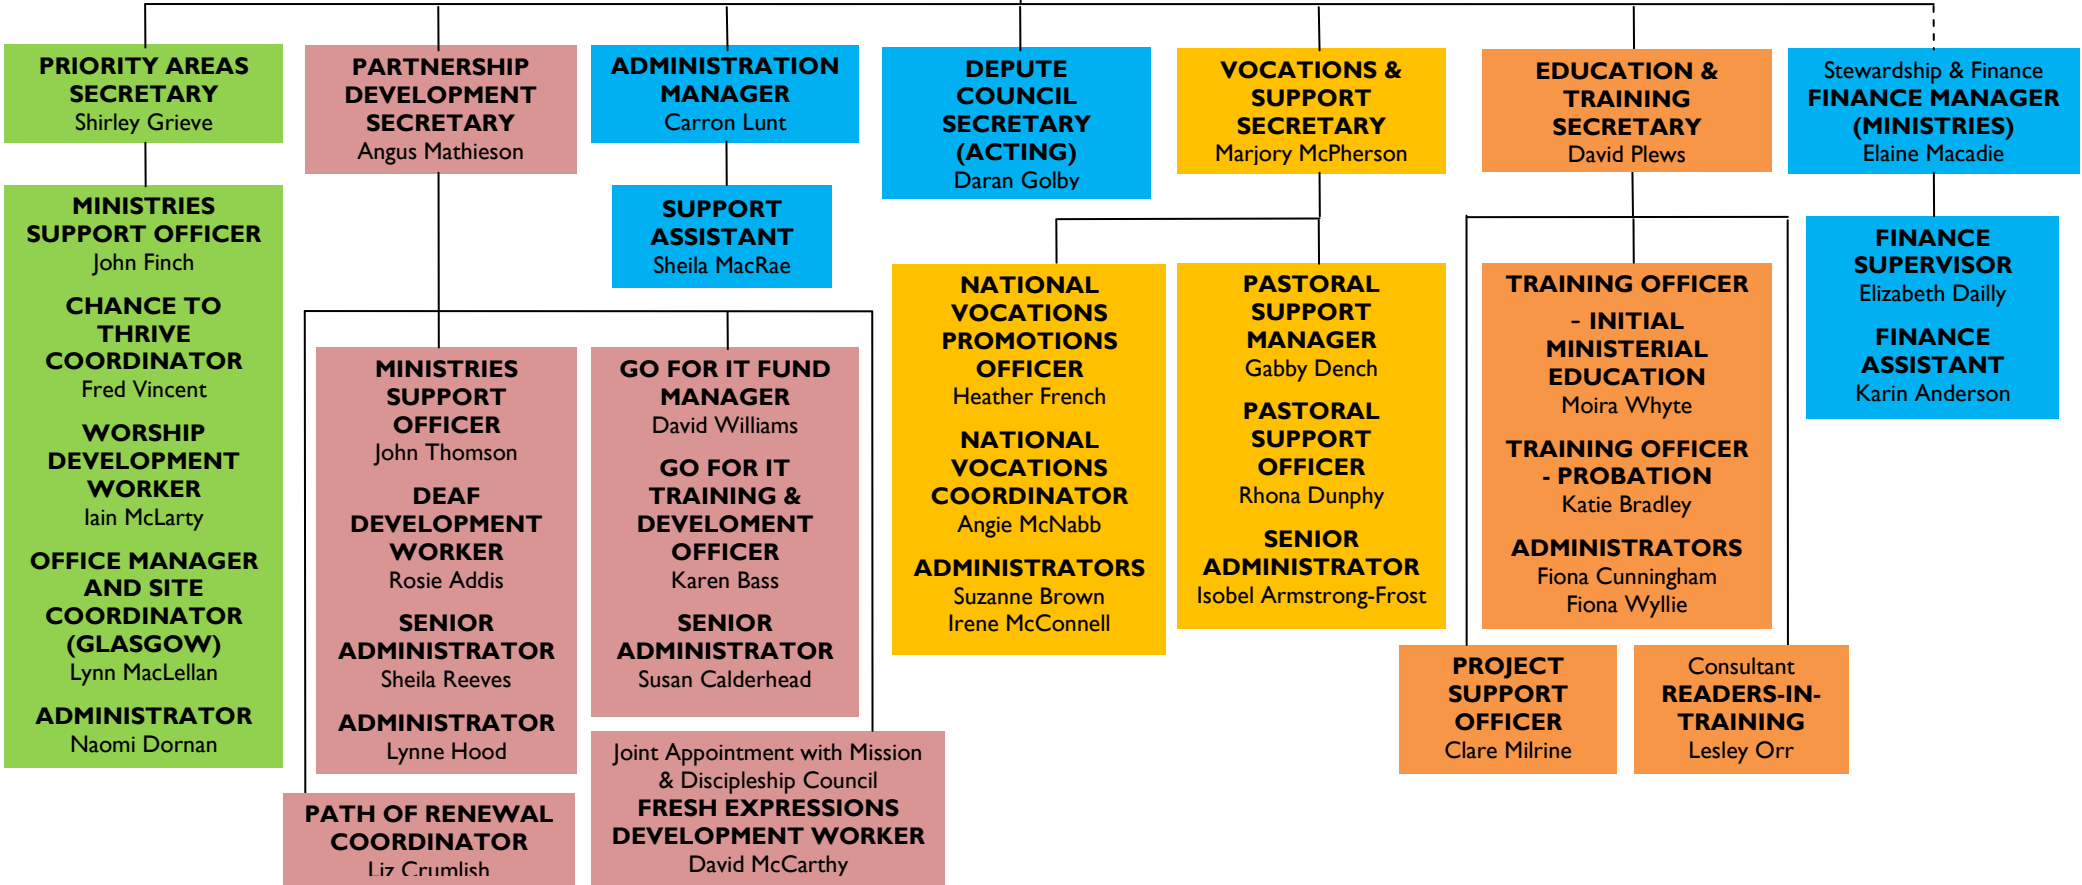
PRIORITY AREAS SECRETARY
Shirley Grieve

MINISTRIES SUPPORT OFFICER
John Finch

CHANCE TO THRIVE COORDINATOR
Fred Vincent

WORSHIP DEVELOPMENT WORKER
Iain McLarty

OFFICE MANAGER AND SITE COORDINATOR (GLASGOW)
Lynn MacLellan

ADMINISTRATOR
Naomi Dornan

PARTNERSHIP DEVELOPMENT SECRETARY
Angus Mathieson

MINISTRIES SUPPORT OFFICER
John Thomson

DEAF DEVELOPMENT WORKER
Rosie Addis

SENIOR ADMINISTRATOR
Sheila Reeves

ADMINISTRATOR
Lynne Hood

PATH OF RENEWAL COORDINATOR
Liz Crumlish

GO FOR IT FUND MANAGER
David Williams

GO FOR IT TRAINING & DEVELOPMENT OFFICER
Karen Bass

SENIOR ADMINISTRATOR
Susan Calderhead

Joint Appointment with Mission & Discipleship Council
FRESH EXPRESSIONS DEVELOPMENT WORKER
David McCarthy

ADMINISTRATION MANAGER
Carron Lunt

SUPPORT ASSISTANT
Sheila MacRae

DEPUTE COUNCIL SECRETARY (ACTING)
Daran Golby

VOCATIONS & SUPPORT SECRETARY
Marjory McPherson

NATIONAL VOCATIONS PROMOTIONS OFFICER
Heather French

NATIONAL VOCATIONS COORDINATOR
Angie McNabb

ADMINISTRATORS
Suzanne Brown
Irene McConnell

PASTORAL SUPPORT MANAGER
Gabby Dench

PASTORAL SUPPORT OFFICER
Rhona Dunphy

SENIOR ADMINISTRATOR
Isobel Armstrong-Frost

EDUCATION & TRAINING SECRETARY
David Plews

TRAINING OFFICER - INITIAL MINISTERIAL EDUCATION
Moira Whyte

TRAINING OFFICER - PROBATION
Katie Bradley

ADMINISTRATORS
Fiona Cunningham
Fiona Wyllie

PROJECT SUPPORT OFFICER
Clare Milrine

Consultant
READERS-IN-TRAINING
Lesley Orr

Stewardship & Finance
FINANCE MANAGER (MINISTRIES)
Elaine Macadie

FINANCE SUPERVISOR
Elizabeth Dailly

FINANCE ASSISTANT
Karin Anderson